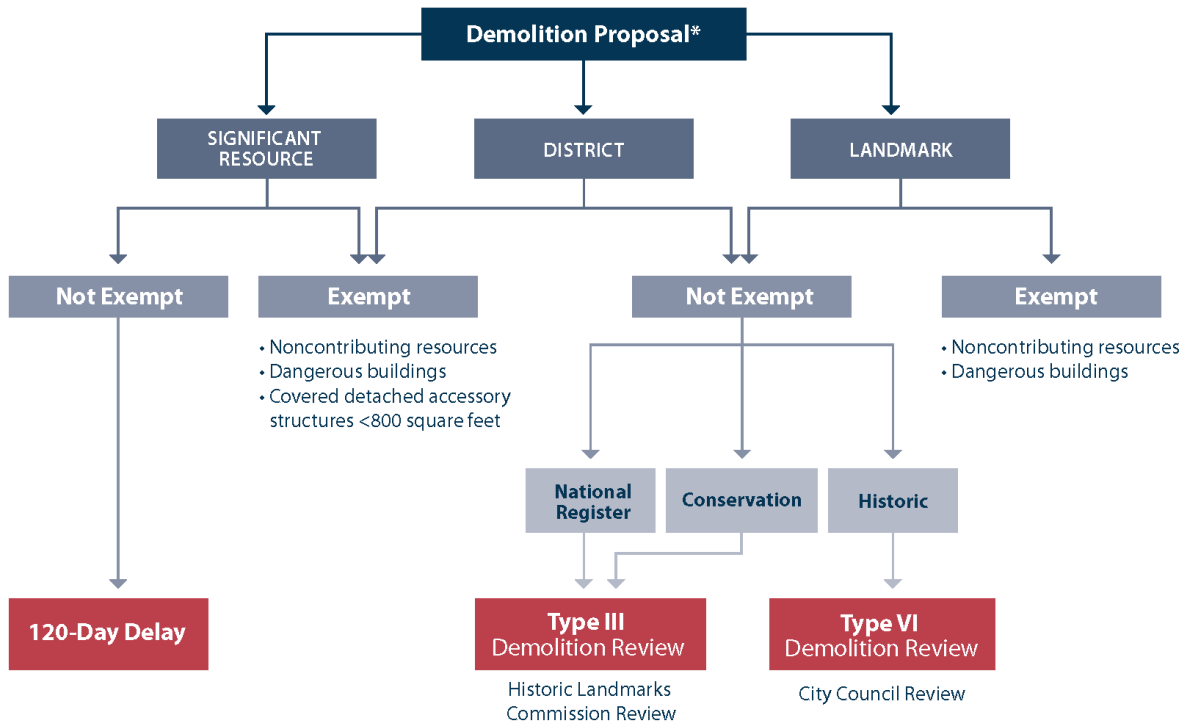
Demolition Proposal*

SIGNIFICANT RESOURCE

DISTRICT

LANDMARK

Not Exempt

Exempt

• Noncontributing resources
• Dangerous buildings
• Covered detached accessory structures <800 square feet

Not Exempt

Exempt

• Noncontributing resources
• Dangerous buildings

National Register

Conservation

Historic

120-Day Delay

Type III
Demolition Review

Historic Landmarks Commission Review

Type VI
Demolition Review

City Council Review